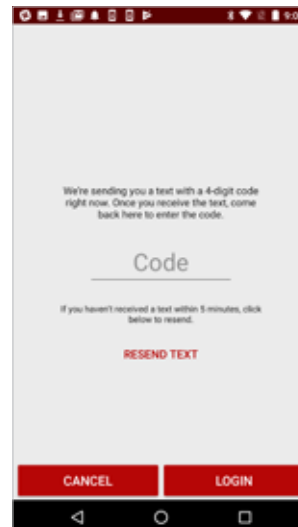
We're sending you a text with a 4-digit code right now. Once you receive the text, come back here to enter the code.

Code

If you haven't received a text within 5 minutes, click below to resend.

RESEND TEXT

CANCEL

LOGIN